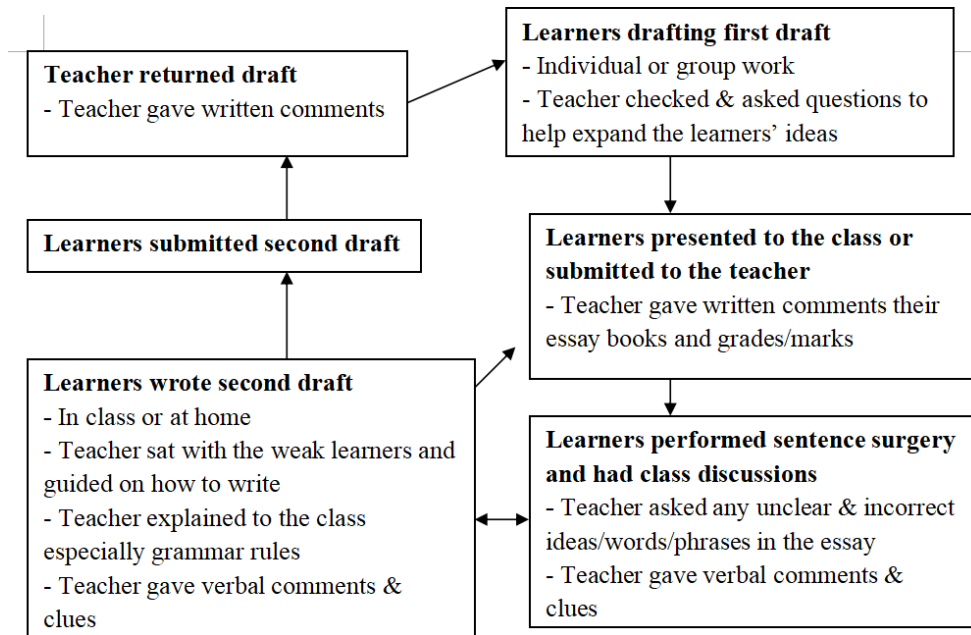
**Teacher returned draft**
- Teacher gave written comments

**Learners drafting first draft**
- Individual or group work
- Teacher checked & asked questions to help expand the learners' ideas

**Learners submitted second draft**

**Learners presented to the class or submitted to the teacher**
- Teacher gave written comments their essay books and grades/marks

**Learners wrote second draft**
- In class or at home
- Teacher sat with the weak learners and guided on how to write
- Teacher explained to the class especially grammar rules
- Teacher gave verbal comments & clues

**Learners performed sentence surgery and had class discussions**
- Teacher asked any unclear & incorrect ideas/words/phrases in the essay
- Teacher gave verbal comments & clues